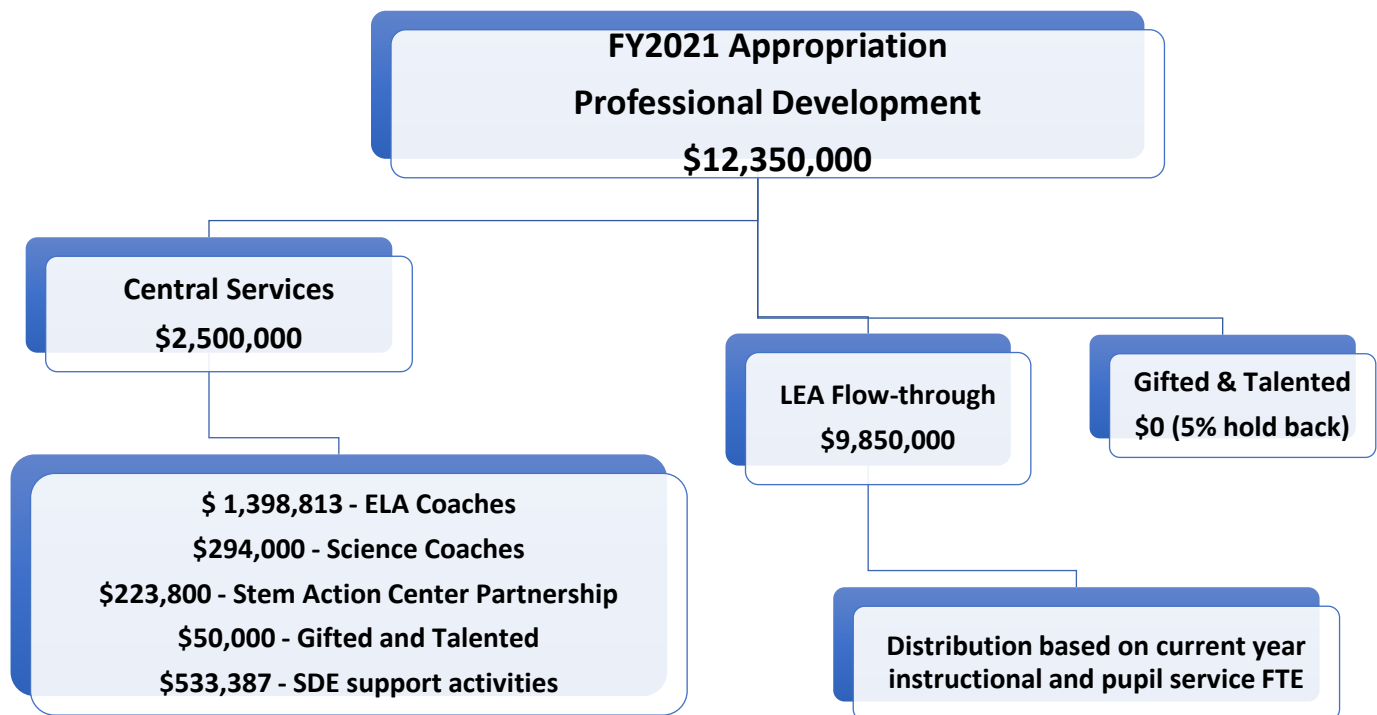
FY2021 Appropriation
Professional Development
$12,350,000

Central Services
$2,500,000

$ 1,398,813 - ELA Coaches
$294,000 - Science Coaches
$223,800 - Stem Action Center Partnership
$50,000 - Gifted and Talented
$533,387 - SDE support activities

LEA Flow-through
$9,850,000

Distribution based on current year instructional and pupil service FTE

Gifted & Talented
$0 (5% hold back)